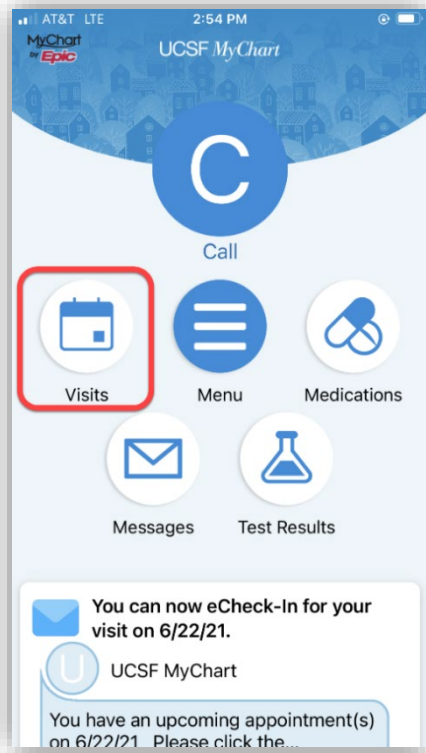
AT&T LTE 2:54 PM

MyChart by Epic

UCSF MyChart

C

Call

Visits

Menu

Medications

Messages

Test Results

You can now eCheck-In for your visit on 6/22/21.

U

UCSF MyChart

You have an upcoming appointment(s) on 6/22/21. Please click the...